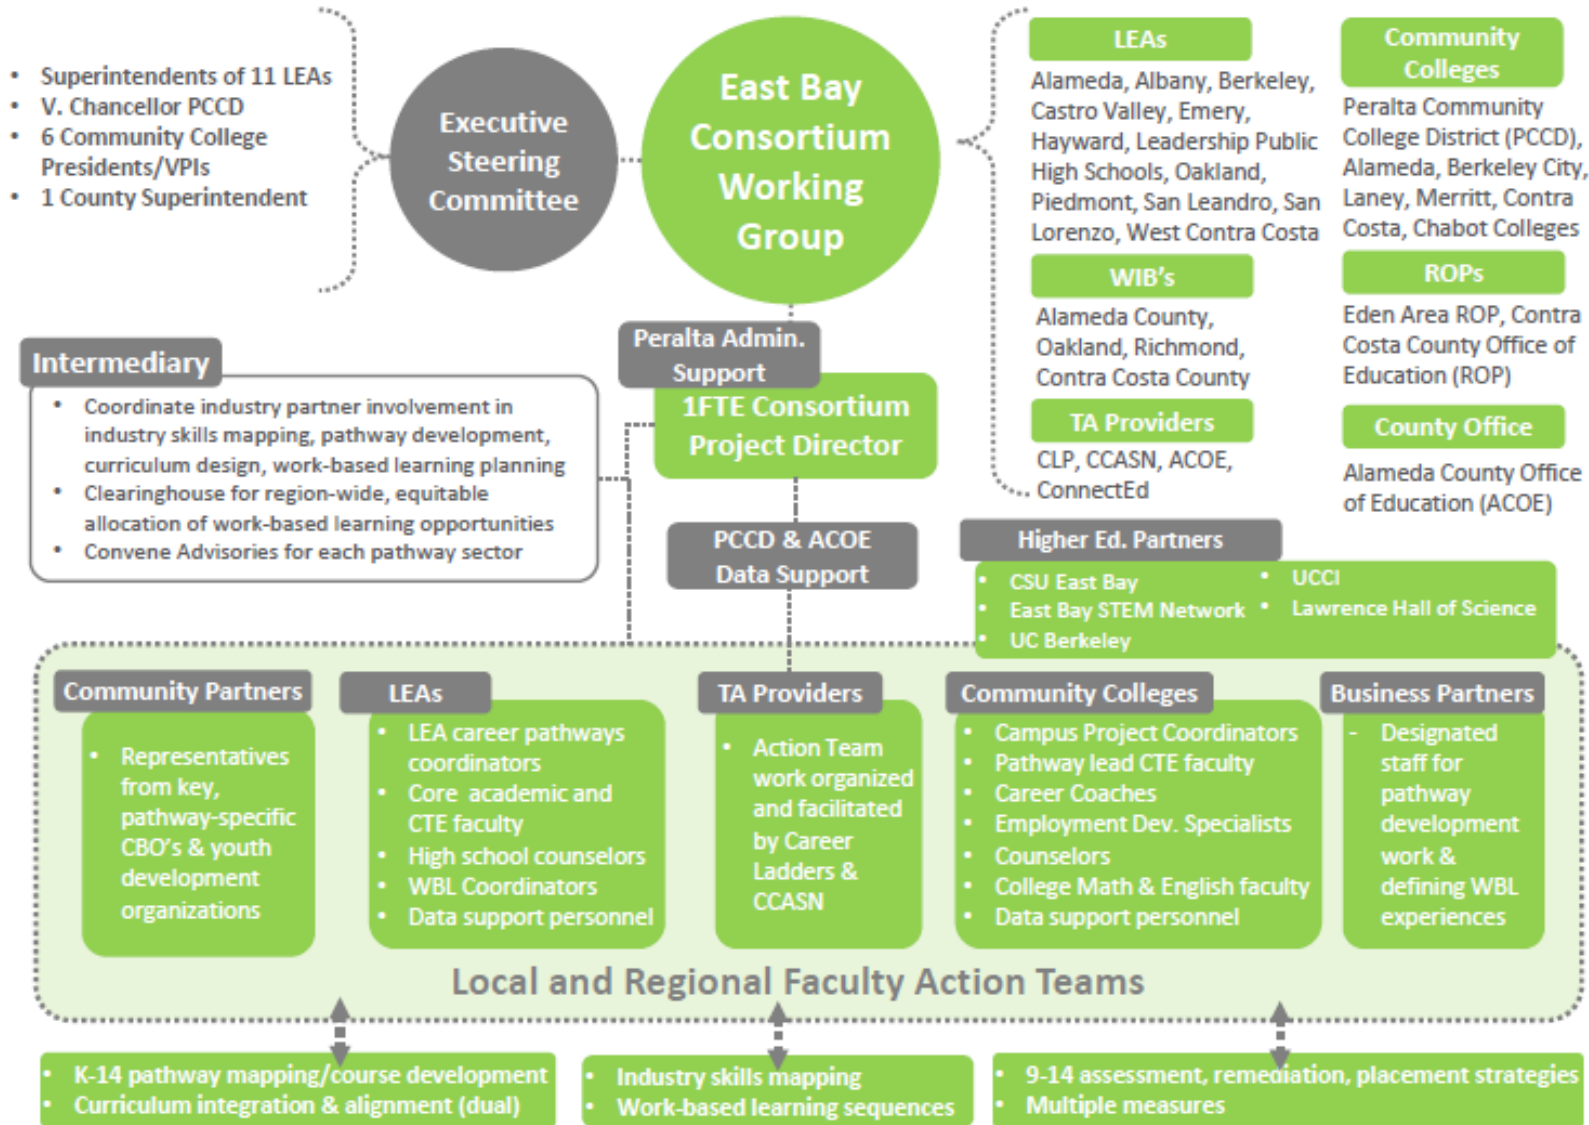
- Superintendents of 11 LEAs
- V. Chancellor PCCD
- 6 Community College Presidents/VPIs
- 1 County Superintendent

Executive Steering Committee

East Bay Consortium Working Group

LEAs

Alameda, Albany, Berkeley, Castro Valley, Emery, Hayward, Leadership Public High Schools, Oakland, Piedmont, San Leandro, San Lorenzo, West Contra Costa

Community Colleges

Peralta Community College District (PCCD), Alameda, Berkeley City, Laney, Merritt, Contra Costa, Chabot Colleges

WIB's

Alameda County, Oakland, Richmond, Contra Costa County

ROPs

Eden Area ROP, Contra Costa County Office of Education (ROP)

TA Providers

CLP, CCASN, ACOE, ConnectEd

County Office

Alameda County Office of Education (ACOE)

Peralta Admin. Support

1FTE Consortium Project Director

Intermediary

- Coordinate industry partner involvement in industry skills mapping, pathway development, curriculum design, work-based learning planning
- Clearinghouse for region-wide, equitable allocation of work-based learning opportunities
- Convene Advisories for each pathway sector

PCCD & ACOE Data Support

Higher Ed. Partners

- CSU East Bay
- East Bay STEM Network
- UC Berkeley
- UCCI
- Lawrence Hall of Science

Community Partners

- Representatives from key, pathway-specific CBO's & youth development organizations

LEAs

- LEA career pathways coordinators
- Core academic and CTE faculty
- High school counselors
- WBL Coordinators
- Data support personnel

TA Providers

- Action Team work organized and facilitated by Career Ladders & CCASN

Community Colleges

- Campus Project Coordinators
- Pathway lead CTE faculty
- Career Coaches
- Employment Dev. Specialists
- Counselors
- College Math & English faculty
- Data support personnel

Business Partners

- Designated staff for pathway development work & defining WBL experiences

Local and Regional Faculty Action Teams

- K-14 pathway mapping/course development
- Curriculum integration & alignment (dual)

- Industry skills mapping
- Work-based learning sequences

- 9-14 assessment, remediation, placement strategies
- Multiple measures